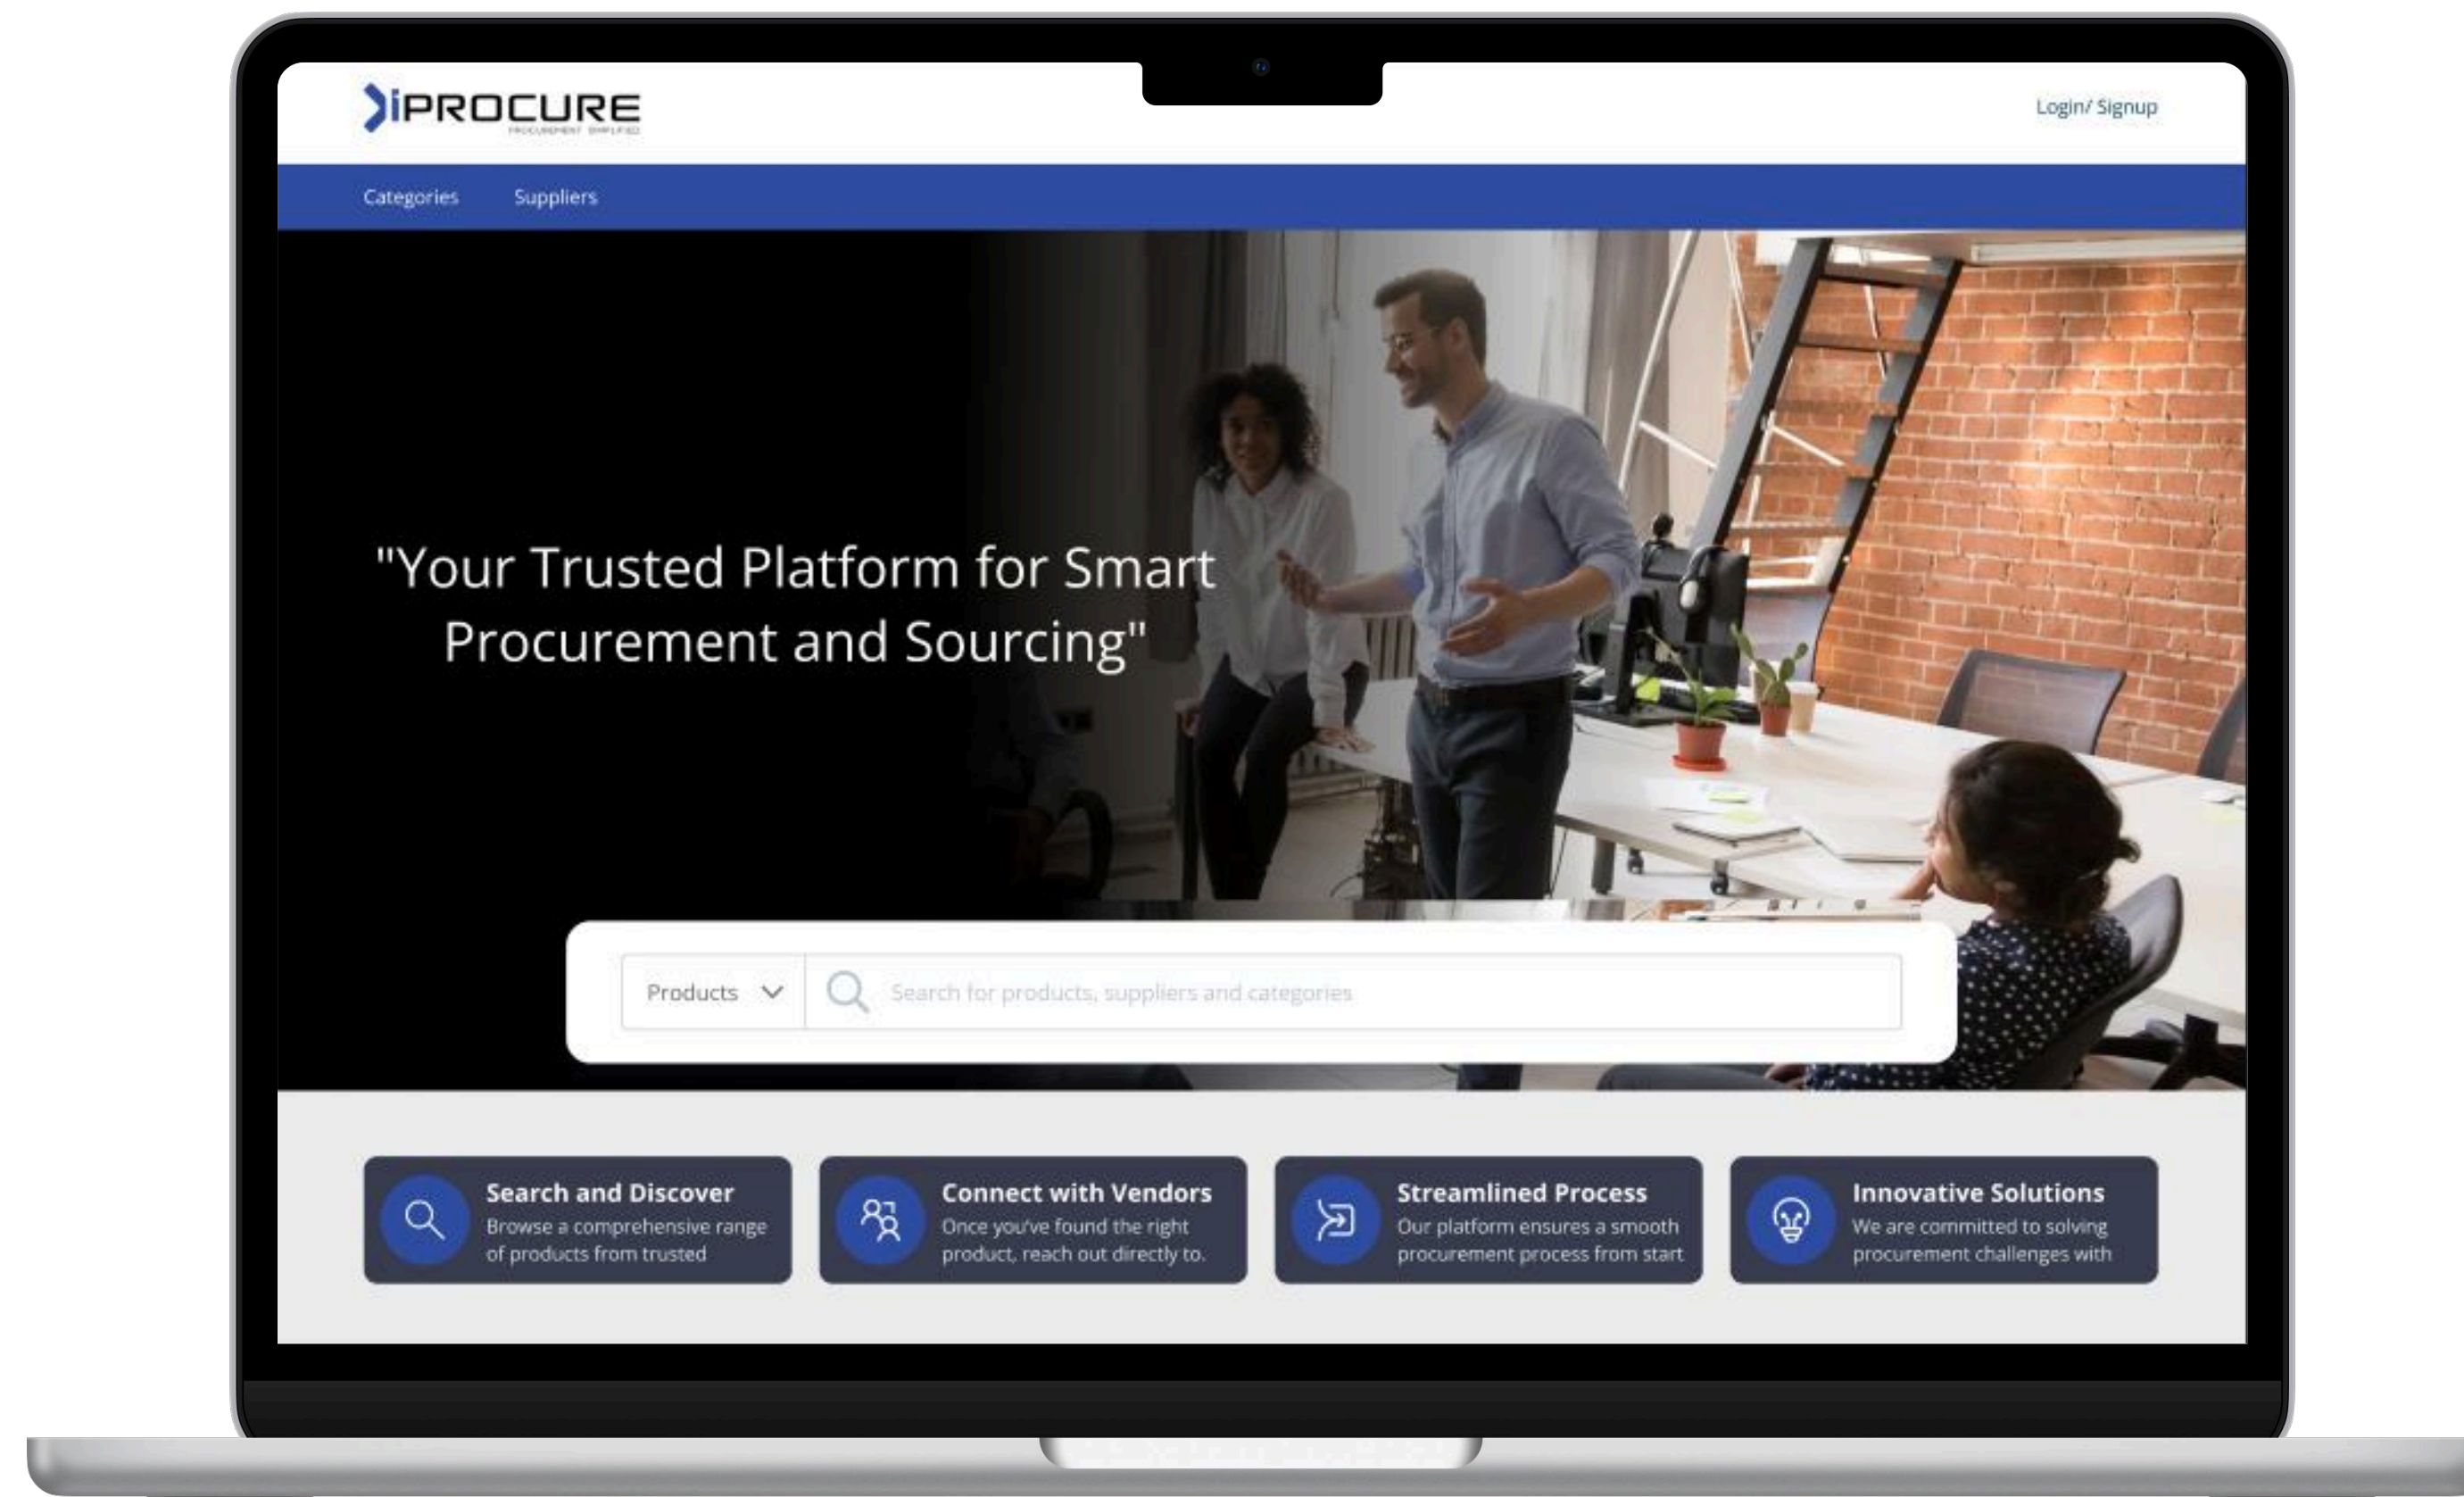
iPROCURE
PROCUREMENT SIMPLIFIED

Login/ Signup

Categories Suppliers

"Your Trusted Platform for Smart Procurement and Sourcing"

Products

Search for products, suppliers and categories

Search and Discover
Browse a comprehensive range of products from trusted

Connect with Vendors
Once you've found the right product, reach out directly to.

Streamlined Process
Our platform ensures a smooth procurement process from start

Innovative Solutions
We are committed to solving procurement challenges with